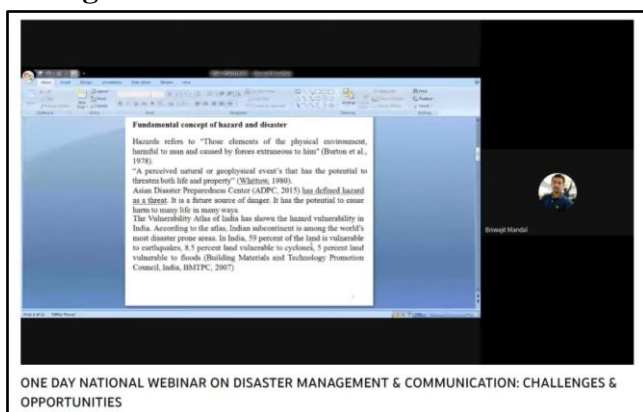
Fundamental concept of hazard and disaster

Hazards refers to "Those elements of the physical environment, harmful to man and caused by forces extraneous to him" (Burton et al., 1978).
"A perceived natural or geophysical event's that has the potential to threaten both life and property" (Whittow, 1980).
Asian Disaster Preparedness Center (ADPC, 2015) has defined hazard as a threat. It is a future source of danger. It has the potential to cause harm to many life in many ways.
The Vulnerability Atlas of India has shown the hazard vulnerability in India. According to the atlas, Indian subcontinent is among the world's most disaster prone areas. In India, 59 percent of the land is vulnerable to earthquakes, 8.5 percent land vulnerable to cyclones, 5 percent land vulnerable to floods (Building Materials and Technology Promotion Council, India, BMTPC, 2007)

Biswajit Mandal

ONE DAY NATIONAL WEBINAR ON DISASTER MANAGEMENT & COMMUNICATION: CHALLENGES & OPPORTUNITIES